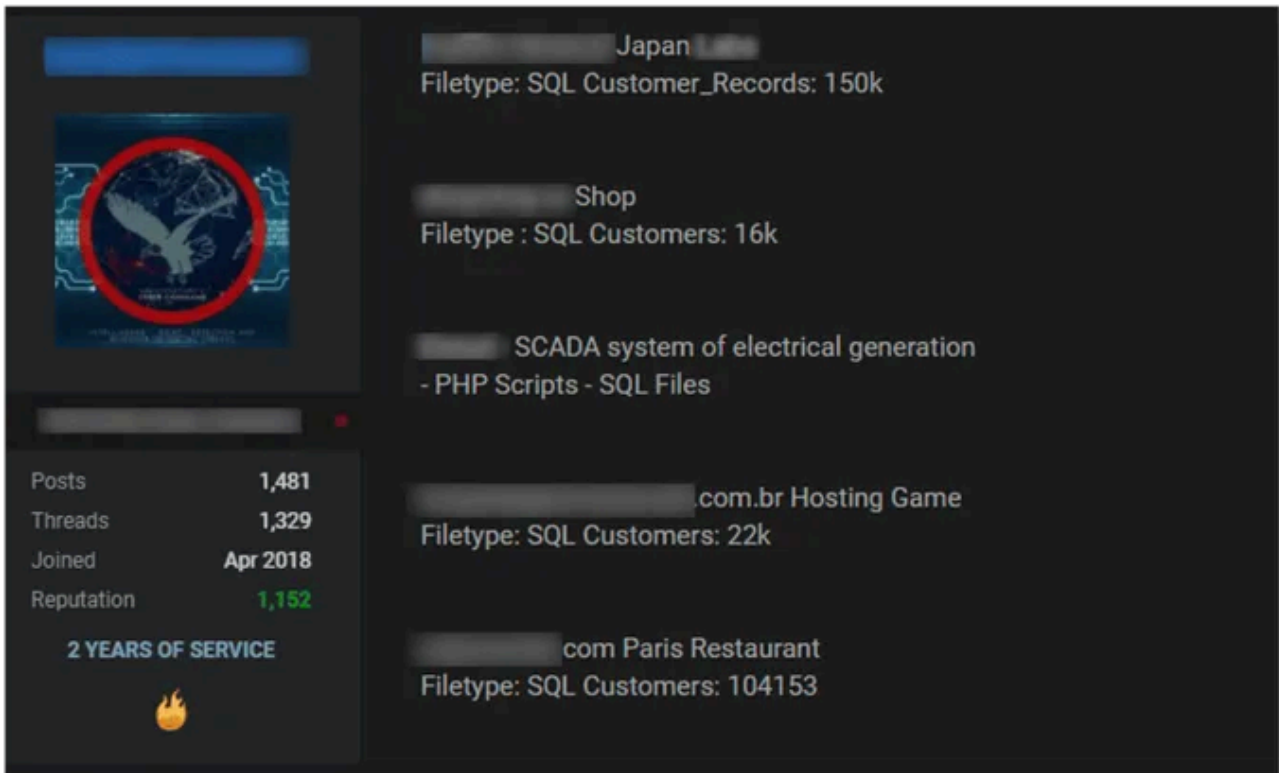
Posts 1,481
Threads 1,329
Joined Apr 2018
Reputation 1,152

2 YEARS OF SERVICE

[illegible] Japan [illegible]
Filetype: SQL Customer_Records: 150k

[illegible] Shop
Filetype : SQL Customers: 16k

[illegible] SCADA system of electrical generation
- PHP Scripts - SQL Files

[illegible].com.br Hosting Game
Filetype: SQL Customers: 22k

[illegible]com Paris Restaurant
Filetype: SQL Customers: 104153